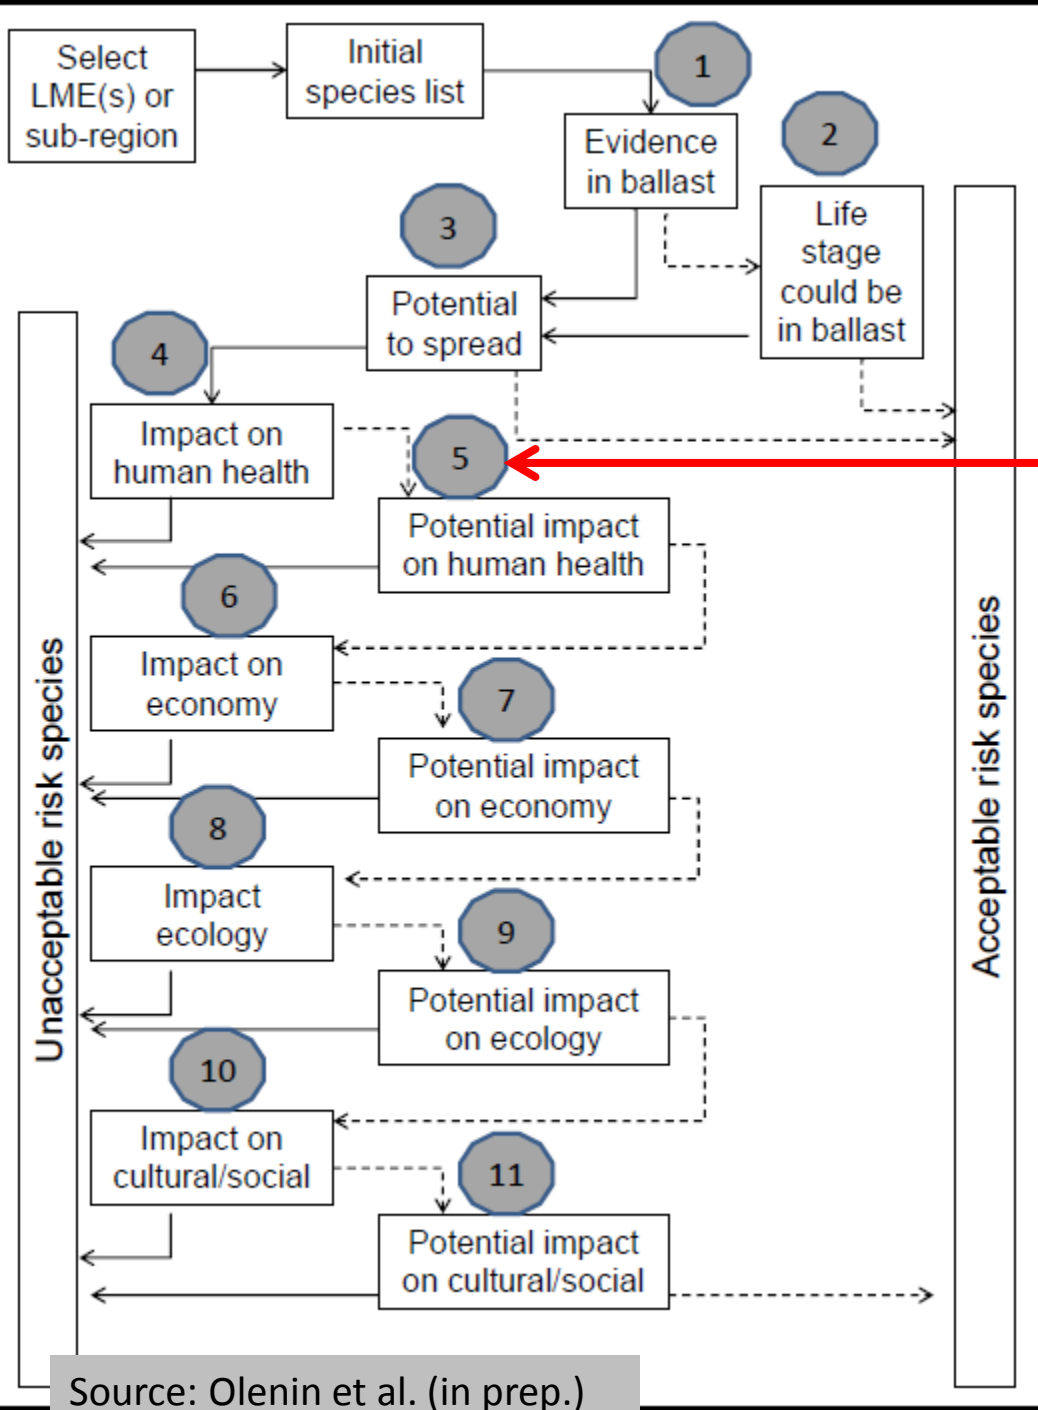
Select LME(s) or sub-region

Initial species list

1

Evidence in ballast

2

Life stage could be in ballast

3

Potential to spread

4

Impact on human health

5

Potential impact on human health

6

Impact on economy

7

Potential impact on economy

8

Impact ecology

9

Potential impact on ecology

10

Impact on cultural/social

11

Potential impact on cultural/social

Unacceptable risk species

Acceptable risk species

Source: Olenin et al. (in prep.)